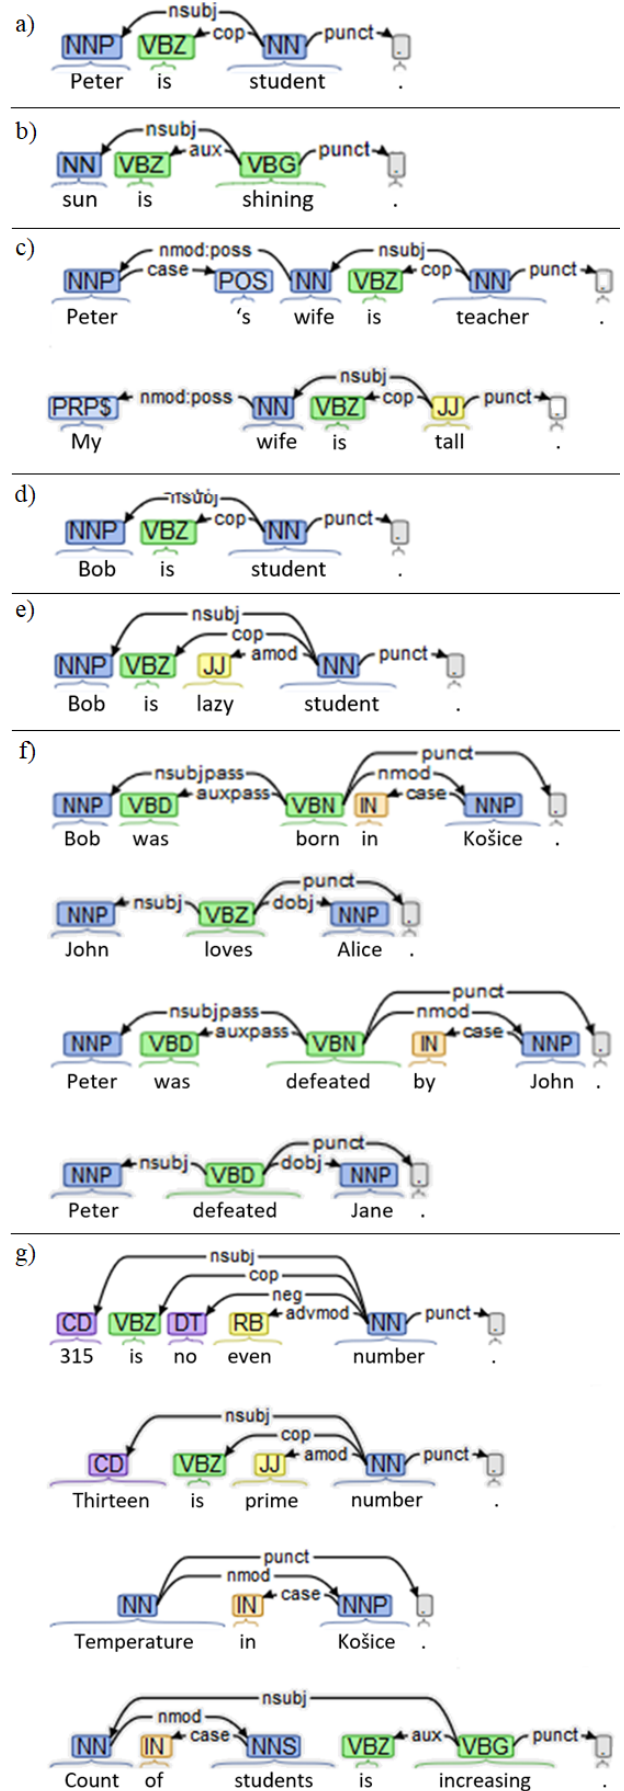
a)
nsubj
cop
punct
NNP VBZ NN .
Peter is student .

b)
nsubj
aux
punct
NN VBZ VBG .
sun is shining .

c)
nmod:poss
case
nsubj
cop
punct
NNP POS NN VBZ NN .
Peter 's wife is teacher .

nsubj
nmod:poss
cop
punct
PRP$ NN VBZ JJ .
My wife is tall .

d)
nsubj
cop
punct
NNP VBZ NN .
Bob is student .

e)
nsubj
cop
amod
punct
NNP VBZ JJ NN .
Bob is lazy student .

f)
punct
nsubjpass
nmod
auxpass
case
NNP VBD VBN IN NNP .
Bob was born in Košice .

punct
nsubj
dobj
NNP VBZ NNP .
John loves Alice .

punct
nsubjpass
nmod
auxpass
case
NNP VBD VBN IN NNP .
Peter was defeated by John .

punct
nsubj
dobj
NNP VBD NNP .
Peter defeated Jane .

g)
nsubj
cop
neg
advmod
punct
CD VBZ DT RB NN .
315 is no even number .

nsubj
cop
amod
punct
CD VBZ JJ NN .
Thirteen is prime number .

punct
nmod
case
NN IN NNP .
Temperature in Košice .

nsubj
nmod
case
aux
punct
NN IN NNS VBZ VBG .
Count of students is increasing .